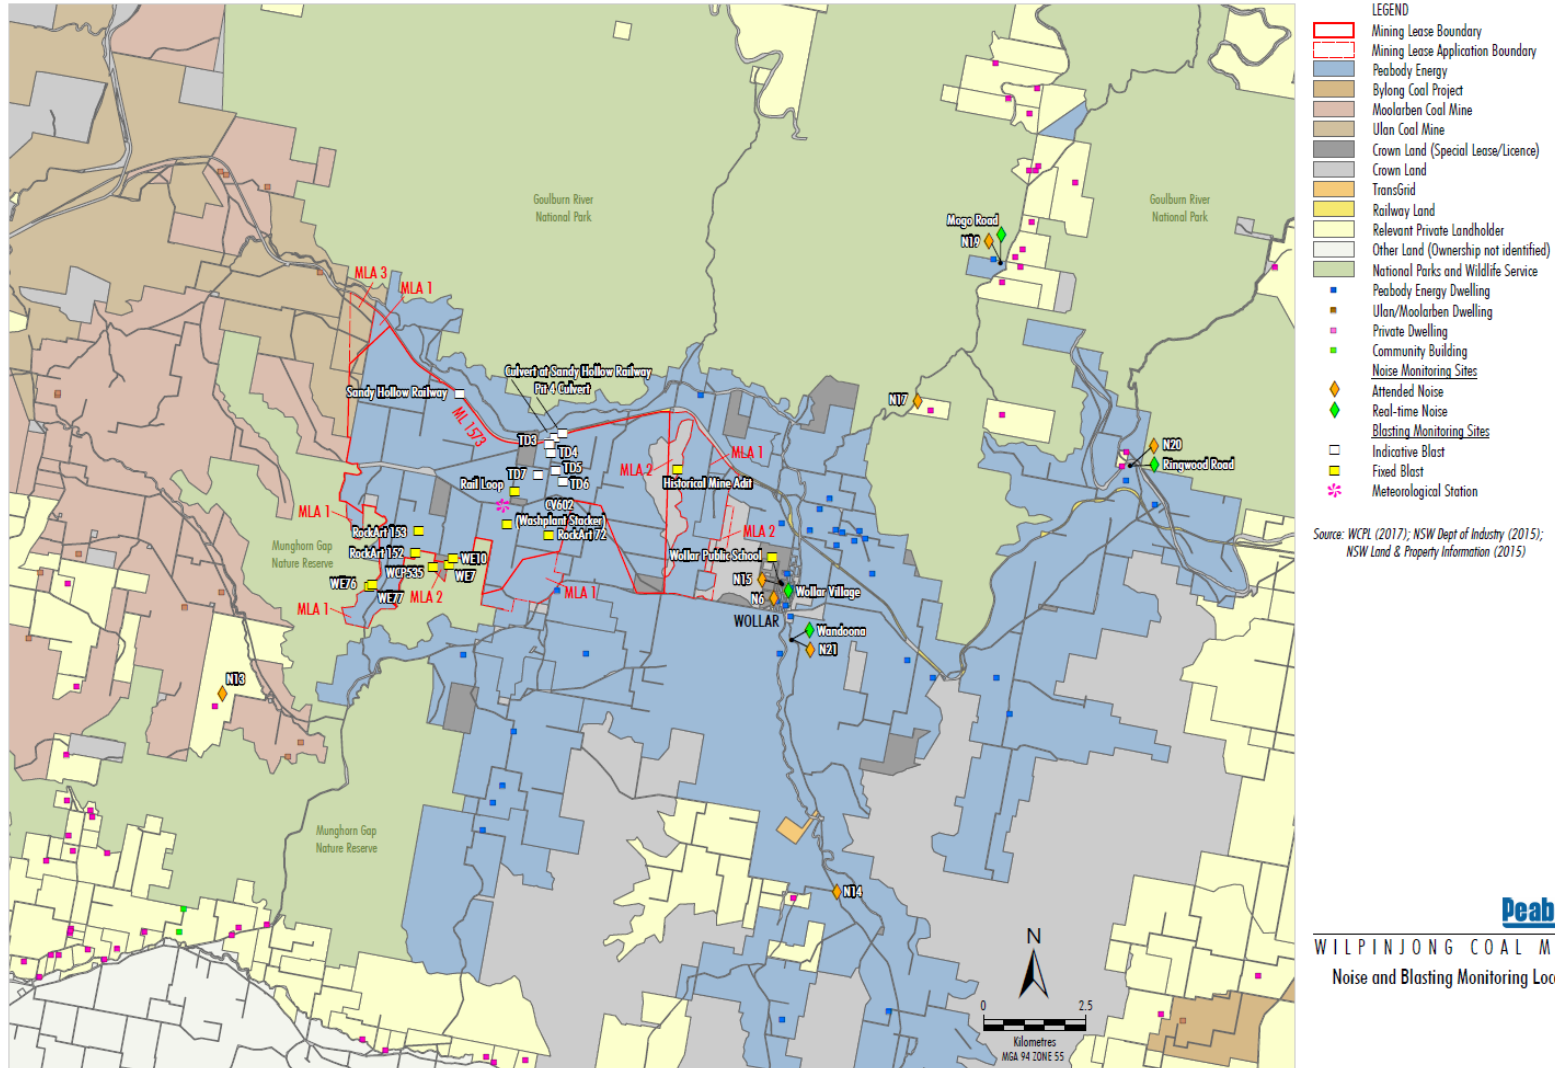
Goulburn River National Park

Goulburn River National Park

Mogo Road
N19

MLA 3
MLA 1
Sandy Hollow Railway
ML 1573
Culvert at Sandy Hollow Railway
Pit 4 Culvert
TD3
TD4
TD5
TD6
TD7
Rail Loop
CV602
(Washplant Stacker)
RockArt 72
MLA 2
MLA 1
Historical Mine Adit
MLA 2
N17
N20
Ringwood Road
MLA 1
RockArt 153
RockArt 152
WE10
WCP535
WE7
WE76
WE77
MLA 2
MLA 1
MLA 1
Munghorn Gap Nature Reserve
Wollar Public School
N15
Wollar Village
N6
WOLLAR
Wandoona
N21
N13
Munghorn Gap Nature Reserve
N14

N
0
2.5
Kilometres
MGA 94 ZONE 55

LEGEND
Mining Lease Boundary
Mining Lease Application Boundary
Peabody Energy
Bylong Coal Project
Moolarben Coal Mine
Ulan Coal Mine
Crown Land (Special Lease/Licence)
Crown Land
TransGrid
Railway Land
Relevant Private Landholder
Other Land (Ownership not identified)
National Parks and Wildlife Service
Peabody Energy Dwelling
Ulan/Moolarben Dwelling
Private Dwelling
Community Building
Noise Monitoring Sites
Attended Noise
Real-time Noise
Blasting Monitoring Sites
Indicative Blast
Fixed Blast
Meteorological Station

Source: WCPL (2017); NSW Dept of Industry (2015); NSW Land & Property Information (2015)

Peab
WILPINJONG COAL M
Noise and Blasting Monitoring Loc